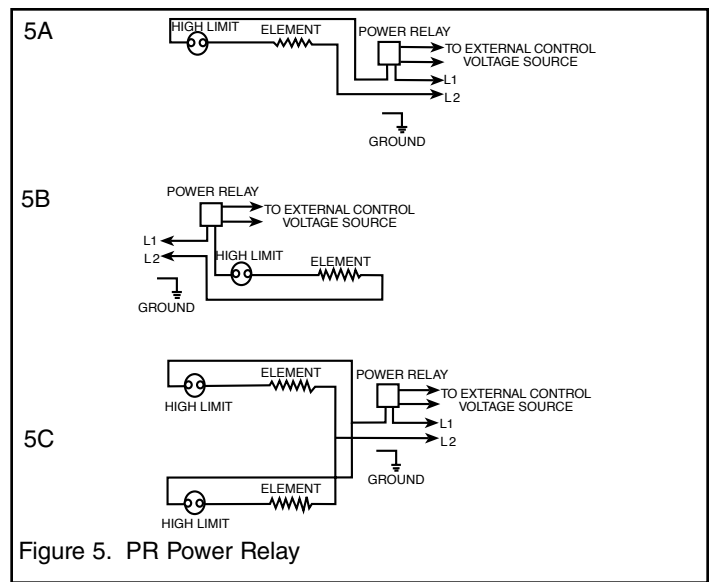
5A

HIGH LIMIT
ELEMENT
POWER RELAY
TO EXTERNAL CONTROL VOLTAGE SOURCE
L1
L2
GROUND

5B

POWER RELAY
TO EXTERNAL CONTROL VOLTAGE SOURCE
L1
L2
HIGH LIMIT
ELEMENT
GROUND

5C

ELEMENT
HIGH LIMIT
POWER RELAY
TO EXTERNAL CONTROL VOLTAGE SOURCE
L1
L2
GROUND
ELEMENT
HIGH LIMIT

Figure 5. PR Power Relay